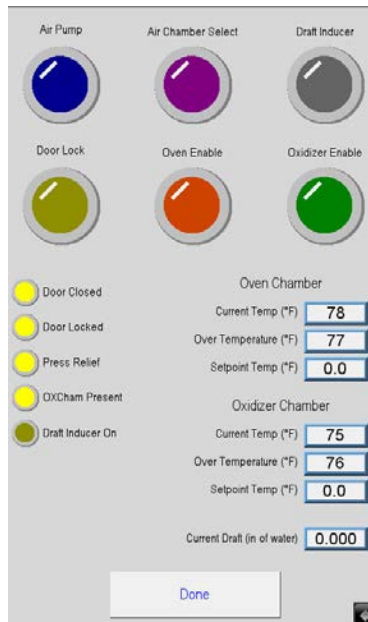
Air Pump

Air Chamber Select

Draft Inducer

Door Lock

Oven Enable

Oxidizer Enable

Door Closed

Door Locked

Press Relief

OXCham Present

Draft Inducer On

Oven Chamber

| | |
|---|---|
| Current Temp (°F) | 78 |
| Over Temperature (°F) | 77 |
| Setpoint Temp (°F) | 0.0 |

Oxidizer Chamber

| | |
|---|---|
| Current Temp (°F) | 75 |
| Over Temperature (°F) | 76 |
| Setpoint Temp (°F) | 0.0 |

Current Draft (in of water) 0.000

Done